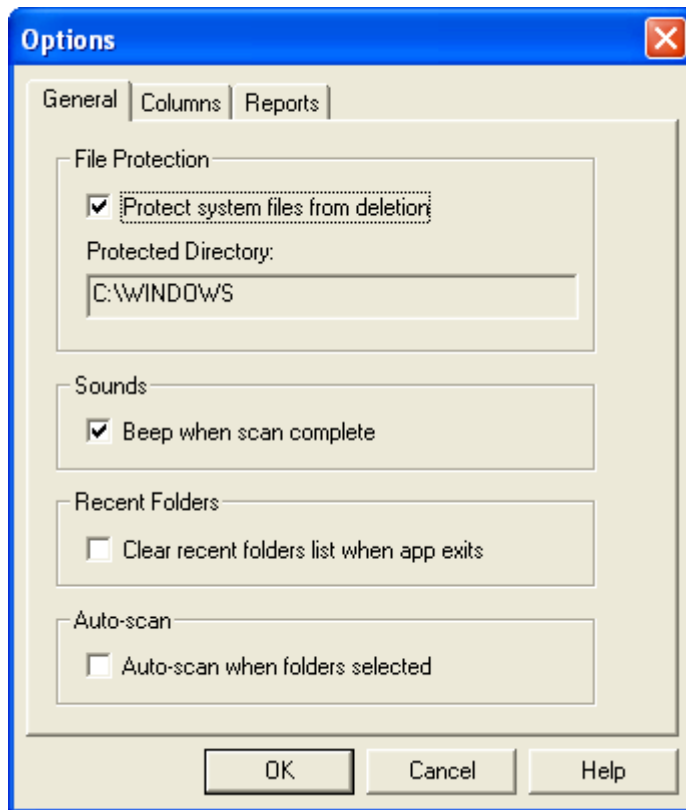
Options

General | Columns | Reports

File Protection

Protect system files from deletion

Protected Directory:

C:\WINDOWS

Sounds

Beep when scan complete

Recent Folders

Clear recent folders list when app exits

Auto-scan

Auto-scan when folders selected

OK | Cancel | Help